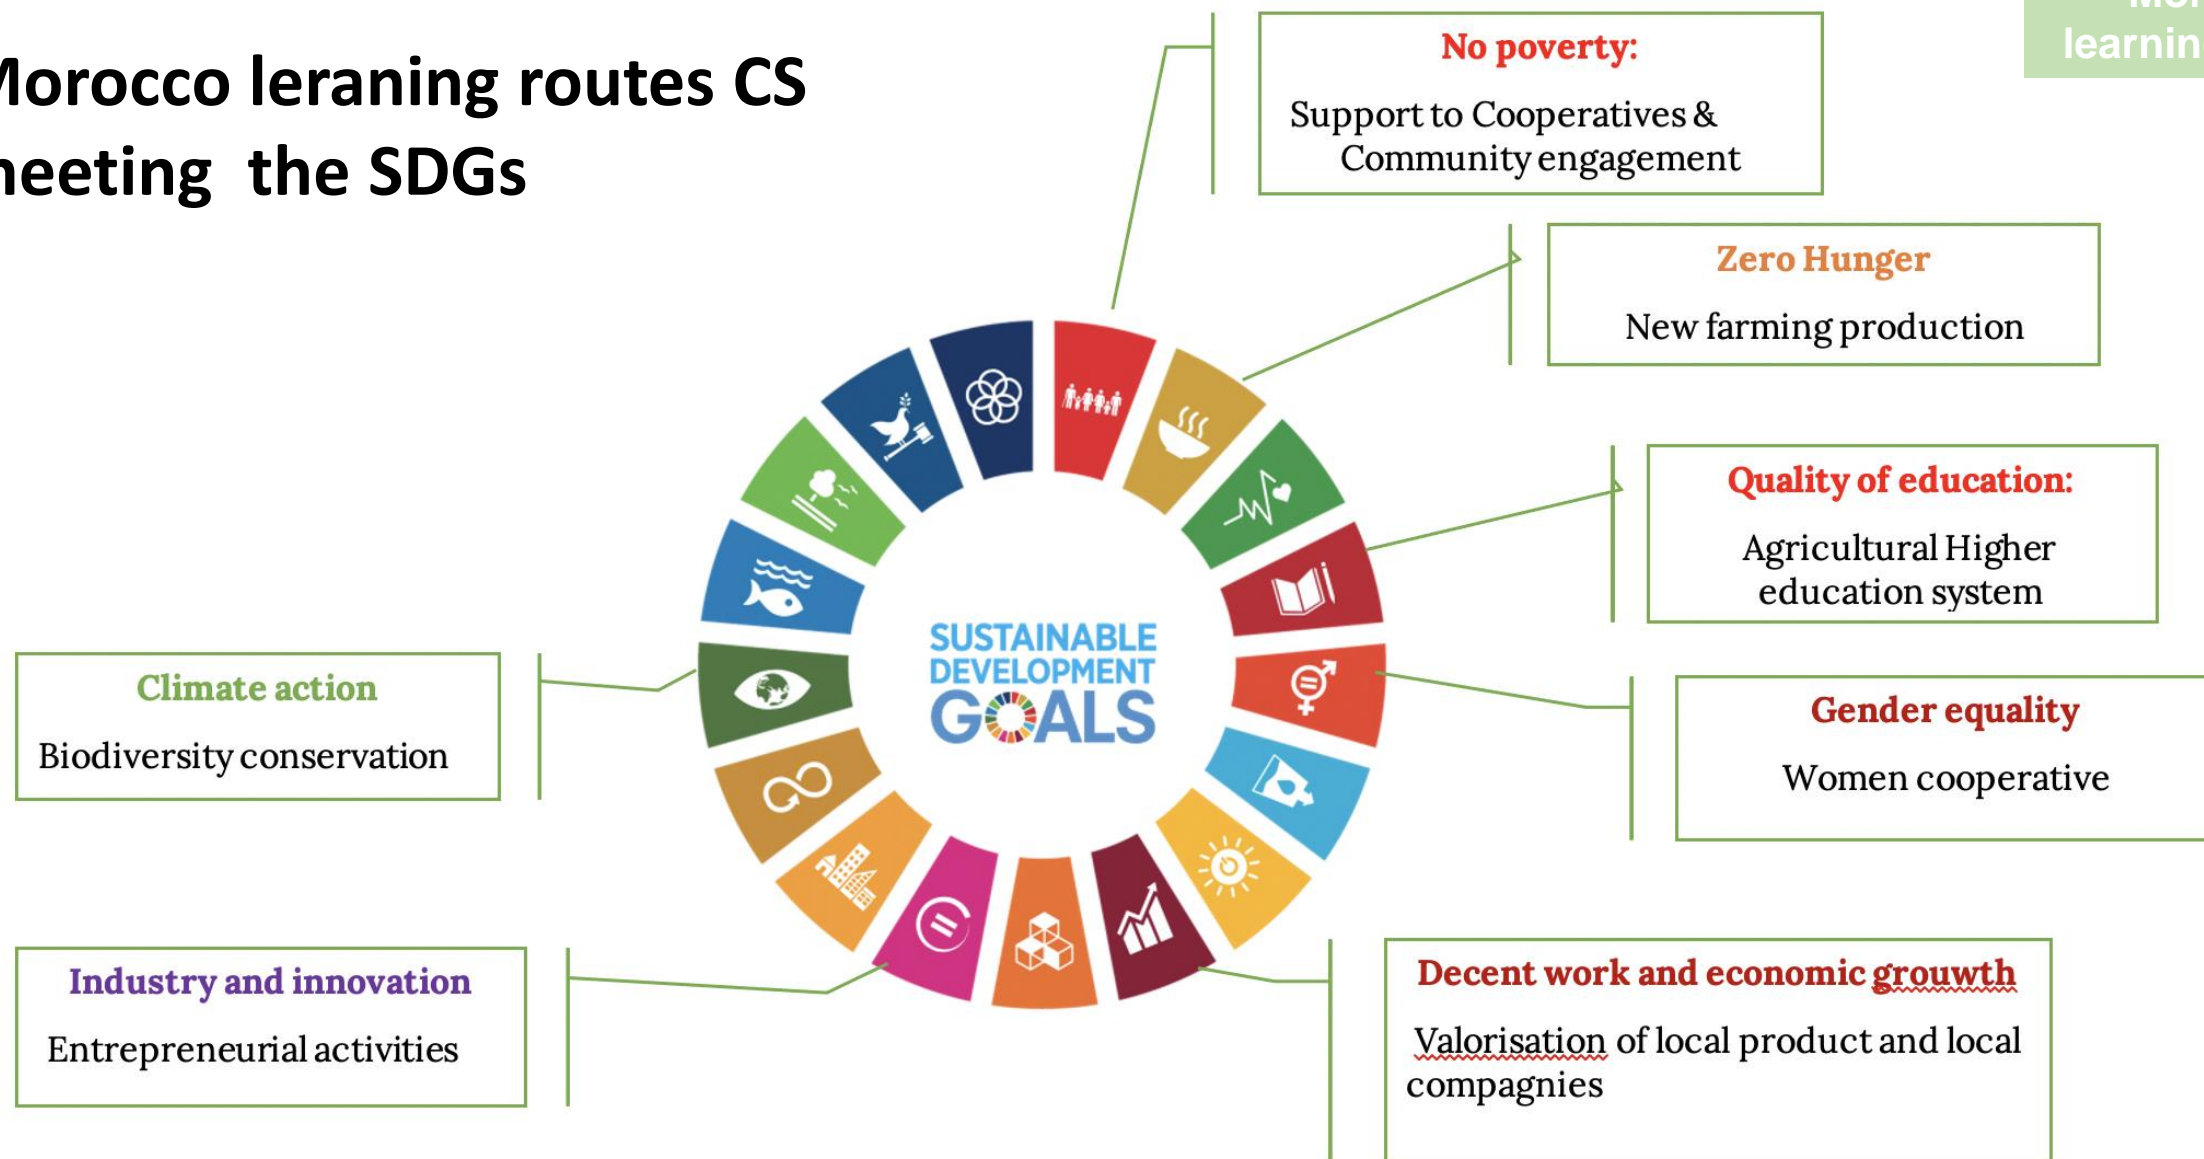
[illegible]orocco leraning routes CS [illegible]eeting the SDGs

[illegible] learnin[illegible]

No poverty:
Support to Cooperatives & Community engagement

Zero Hunger
New farming production

Quality of education:
Agricultural Higher education system

Gender equality
Women cooperative

Decent work and economic grouwth
Valorisation of local product and local compagnies

Climate action
Biodiversity conservation

Industry and innovation
Entrepreneurial activities

SUSTAINABLE DEVELOPMENT GOALS